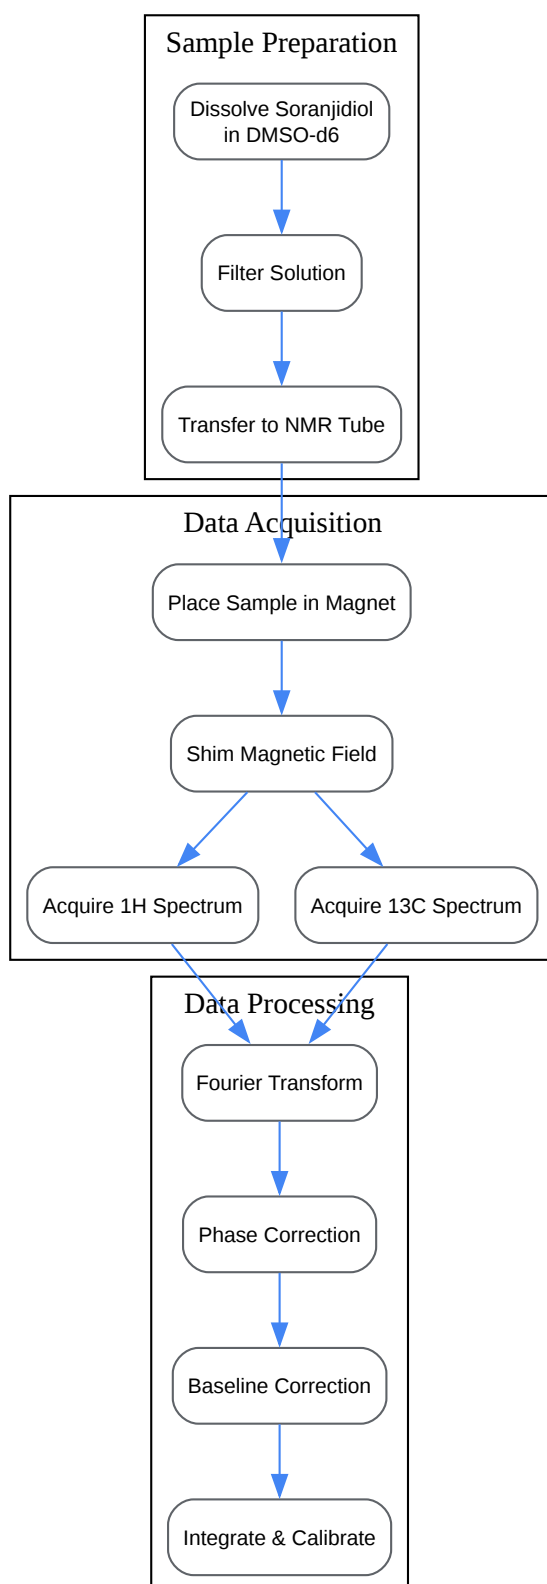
Sample Preparation

Dissolve Soranjidiol in DMSO-d6

Filter Solution

Transfer to NMR Tube

Data Acquisition

Place Sample in Magnet

Shim Magnetic Field

Acquire 1H Spectrum

Acquire 13C Spectrum

Data Processing

Fourier Transform

Phase Correction

Baseline Correction

Integrate & Calibrate